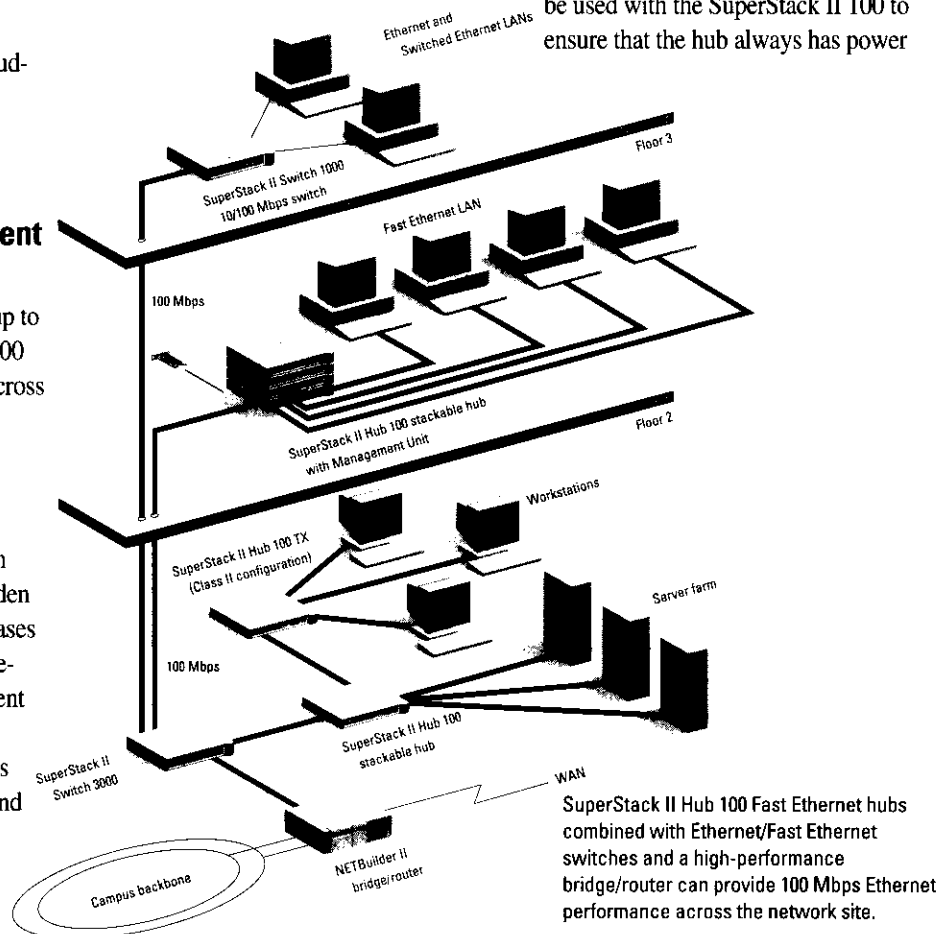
ud-

ent

up to
00
cross

n
den
ases
e-
ent

s
nd

be used with the SuperStack II 100 to ensure that the hub always has power

Ethernet and Switched Ethernet LANs

Floor 3

SuperStack II Switch 1000 10/100 Mbps switch

Fast Ethernet LAN

100 Mbps

SuperStack II Hub 100 stackable hub with Management Unit

Floor 2

Workstations

SuperStack II Hub 100 TX (Class II configuration)

Server farm

100 Mbps

SuperStack II Switch 3000

SuperStack II Hub 100 stackable hub

WAN

NETBuilder II bridge/router

Campus backbone

SuperStack II Hub 100 Fast Ethernet hubs combined with Ethernet/Fast Ethernet switches and a high-performance bridge/router can provide 100 Mbps Ethernet performance across the network site.